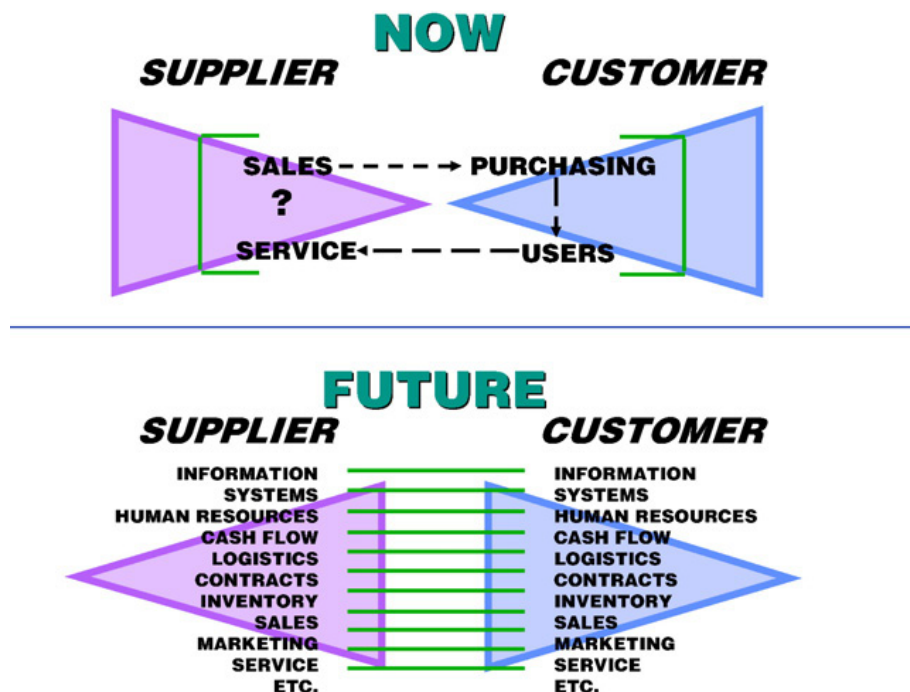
NOW

SUPPLIER

CUSTOMER

SALES

PURCHASING

?

SERVICE

USERS

FUTURE

SUPPLIER

CUSTOMER

INFORMATION
SYSTEMS
HUMAN RESOURCES
CASH FLOW
LOGISTICS
CONTRACTS
INVENTORY
SALES
MARKETING
SERVICE
ETC.

INFORMATION
SYSTEMS
HUMAN RESOURCES
CASH FLOW
LOGISTICS
CONTRACTS
INVENTORY
SALES
MARKETING
SERVICE
ETC.